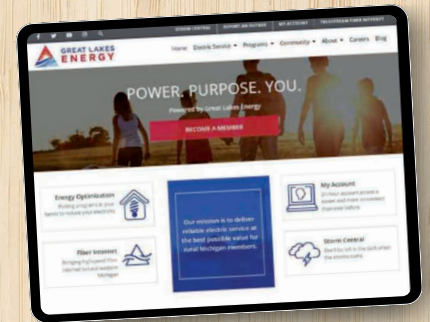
STORM CENTRAL REPORT AN OUTAGE MY ACCOUNT TRUESTREAM FIBER INTERNET

GREAT LAKES ENERGY

Home Electric Service Programs Community About Careers Blog

POWER. PURPOSE. YOU.

Powered by Great Lakes Energy

BECOME A MEMBER

Energy Optimization
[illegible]

Our mission is to deliver reliable electric service at the best possible value for rural Michigan members.

My Account
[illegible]

Fiber Internet
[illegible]

Storm Central
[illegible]